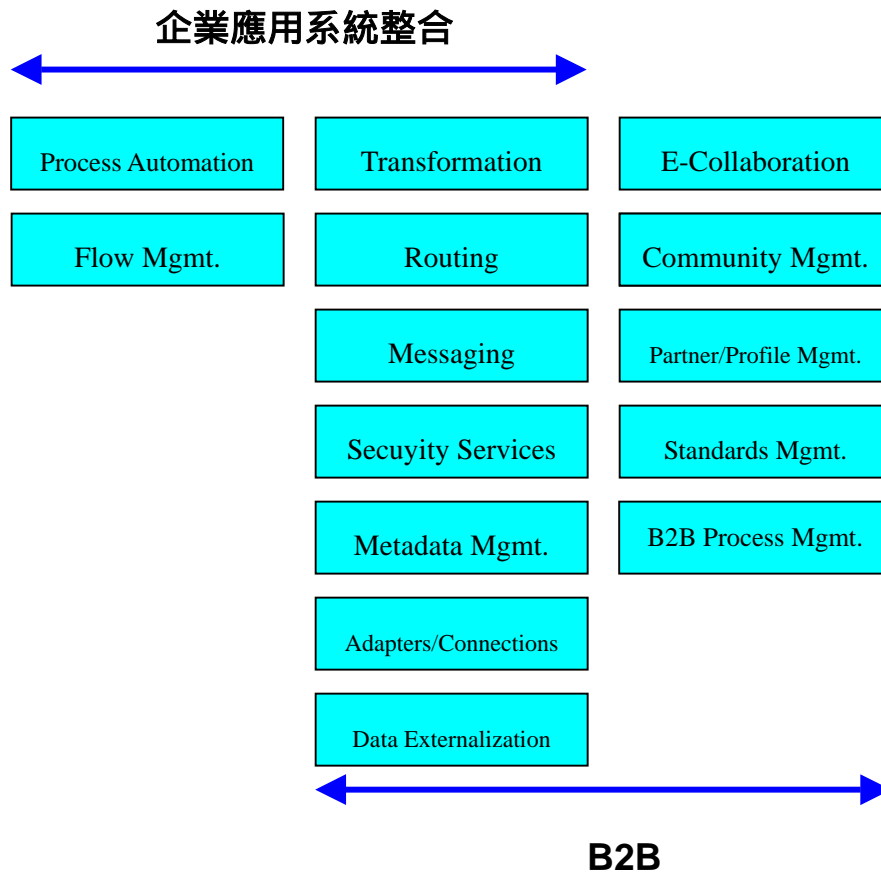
企業應用系統整合

Process Automation

Flow Mgmt.

Transformation

Routing

Messaging

Secuyity Services

Metadata Mgmt.

Adapters/Connections

Data Externalization

E-Collaboration

Community Mgmt.

Partner/Profile Mgmt.

Standards Mgmt.

B2B Process Mgmt.

B2B